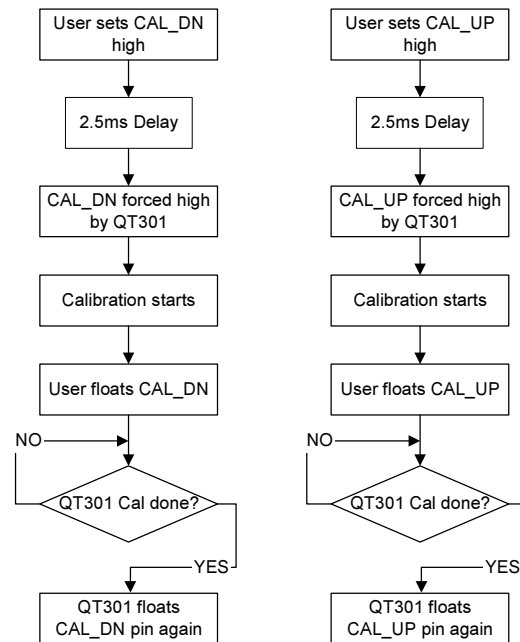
User sets CAL_DN high

2.5ms Delay

CAL_DN forced high by QT301

Calibration starts

User floats CAL_DN

NO

QT301 Cal done?

YES

QT301 floats CAL_DN pin again

User sets CAL_UP high

2.5ms Delay

CAL_UP forced high by QT301

Calibration starts

User floats CAL_UP

NO

QT301 Cal done?

YES

QT301 floats CAL_UP pin again